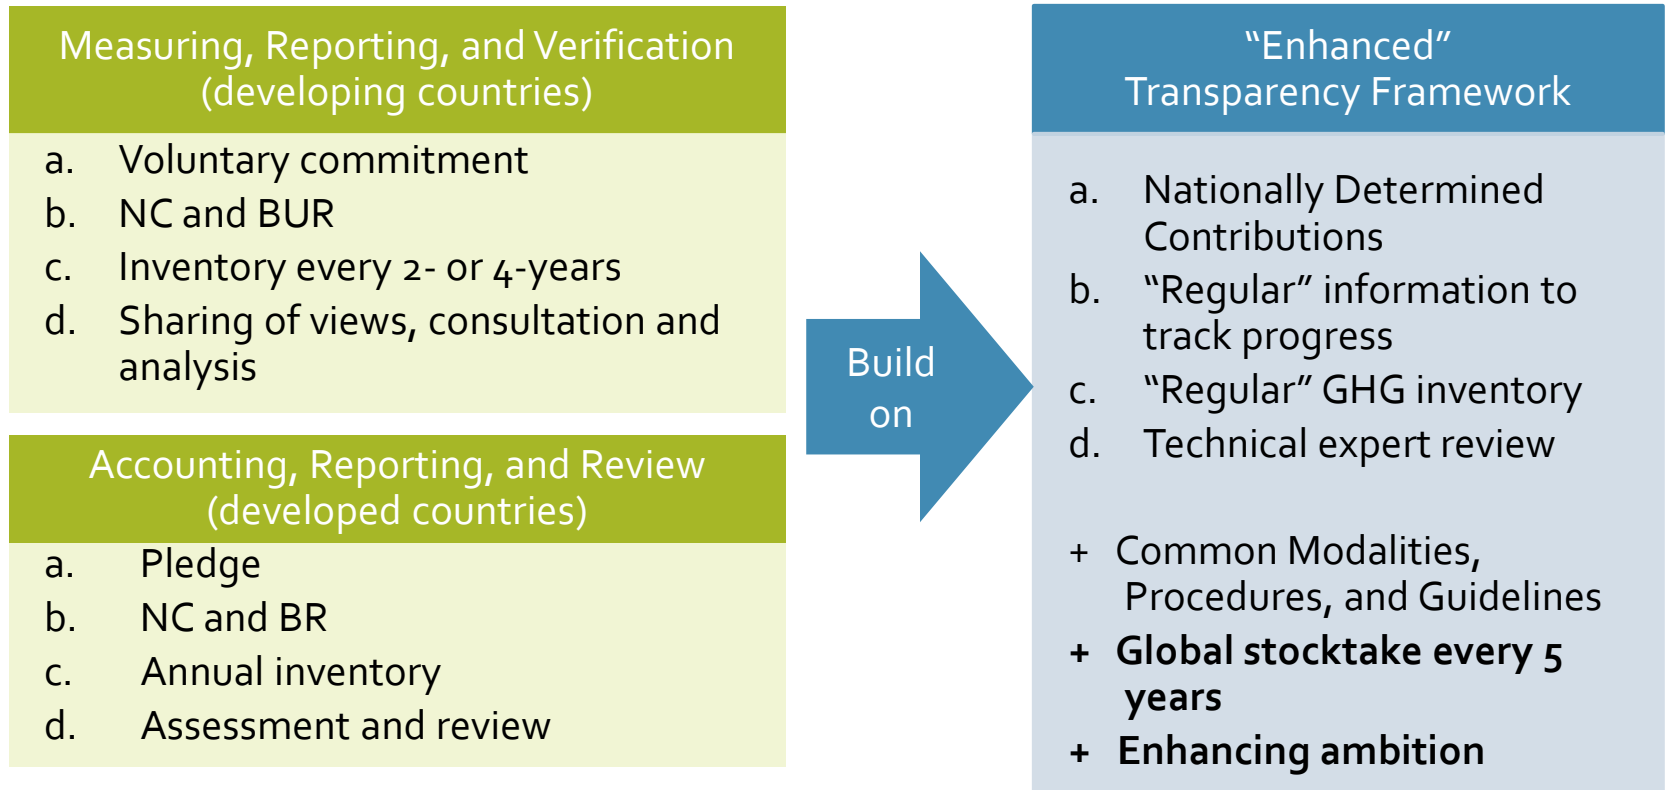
Measuring, Reporting, and Verification (developing countries)

a. Voluntary commitment
b. NC and BUR
c. Inventory every 2- or 4-years
d. Sharing of views, consultation and analysis

Accounting, Reporting, and Review (developed countries)

a. Pledge
b. NC and BR
c. Annual inventory
d. Assessment and review

Build on

“Enhanced” Transparency Framework

a. Nationally Determined Contributions
b. “Regular” information to track progress
c. “Regular” GHG inventory
d. Technical expert review

+ Common Modalities, Procedures, and Guidelines
+ **Global stocktake every 5 years**
+ **Enhancing ambition**